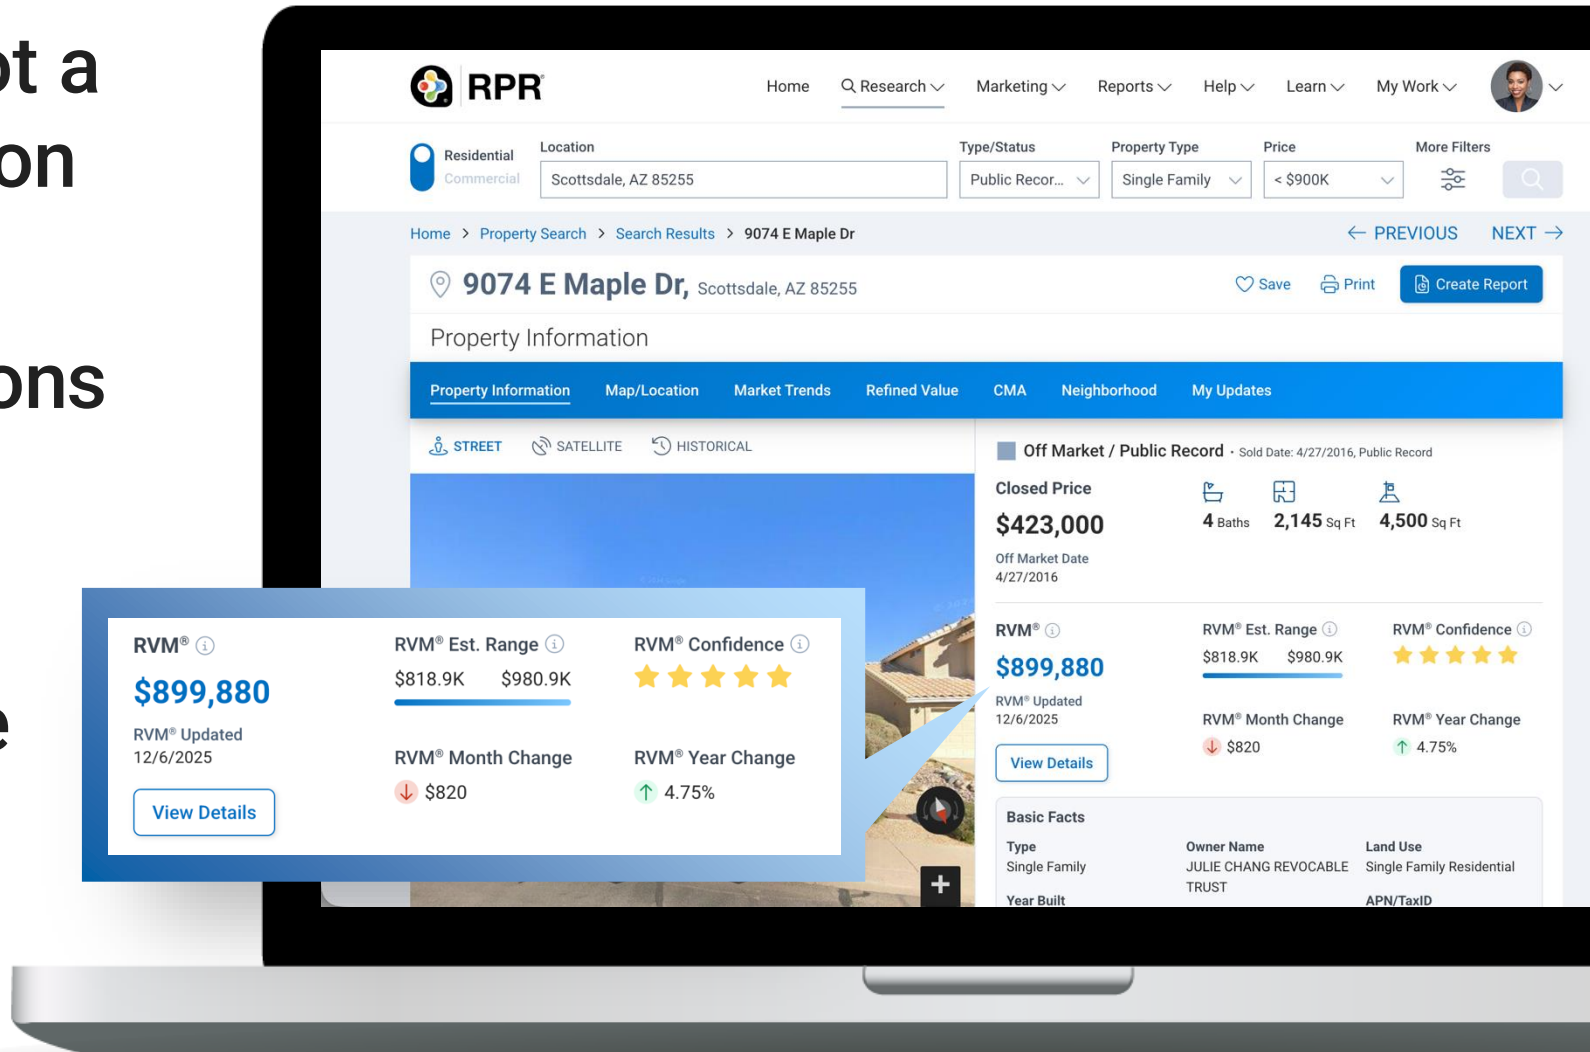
ot a
on

ons

e

RPR®

Home Research Marketing Reports Help Learn My Work

Residential
Commercial

Location
Scottsdale, AZ 85255

Type/Status
Public Recor...

Property Type
Single Family

Price
< $900K

More Filters

Home > Property Search > Search Results > 9074 E Maple Dr

← PREVIOUS NEXT →

9074 E Maple Dr, Scottsdale, AZ 85255

Save Print Create Report

Property Information

Property Information Map/Location Market Trends Refined Value CMA Neighborhood My Updates

STREET SATELLITE HISTORICAL

Off Market / Public Record • Sold Date: 4/27/2016, Public Record

Closed Price
$423,000

4 Baths 2,145 Sq Ft 4,500 Sq Ft

Off Market Date
4/27/2016

RVM®
$899,880
RVM® Updated
12/6/2025
View Details

RVM® Est. Range
$818.9K $980.9K

RVM® Confidence

RVM® Month Change
$820

RVM® Year Change
4.75%

Basic Facts

Type
Single Family

Owner Name
JULIE CHANG REVOCABLE TRUST

Land Use
Single Family Residential

Year Built

APN/TaxID

RVM®
$899,880
RVM® Updated
12/6/2025
View Details

RVM® Est. Range
$818.9K $980.9K

RVM® Confidence

RVM® Month Change
$820

RVM® Year Change
4.75%